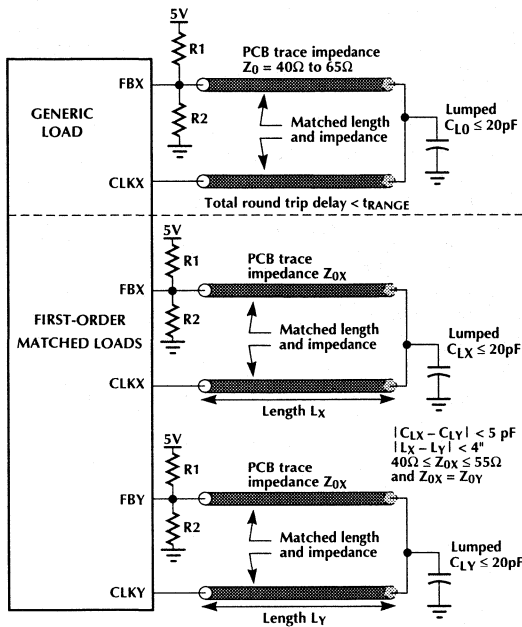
5V

R1

PCB trace impedance
$Z_0 = 40\Omega$ to $65\Omega$

FBX

GENERIC LOAD

R2

Matched length and impedance

Lumped $C_{L0} \leq 20pF$

CLKX

Total round trip delay < $t_{RANGE}$

5V

R1

PCB trace impedance $Z_{0X}$

FBX

FIRST-ORDER MATCHED LOADS

R2

Matched length and impedance

Lumped $C_{LX} \leq 20pF$

CLKX

Length $L_X$

5V

R1

$|C_{LX} - C_{LY}| < 5$ pF
$|L_X - L_Y| < 4"$
$40\Omega \leq Z_{0X} \leq 55\Omega$
and $Z_{0X} = Z_{0Y}$

PCB trace impedance $Z_{0X}$

FBY

R2

Matched length and impedance

Lumped $C_{LY} \leq 20pF$

CLKY

Length $L_Y$